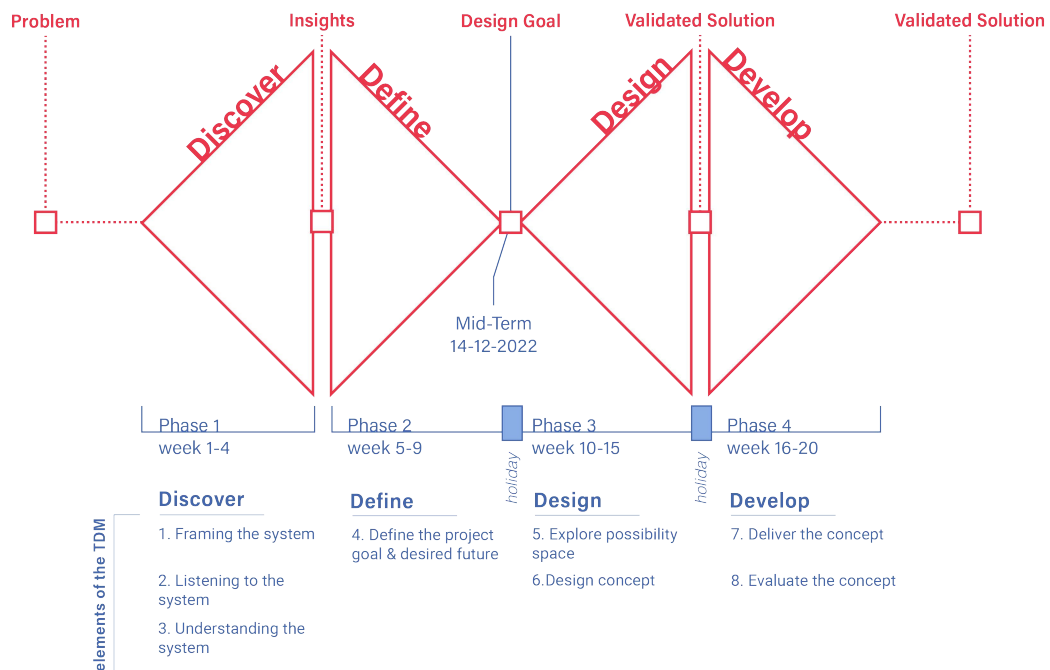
Problem

Insights

Design Goal

Validated Solution

Validated Solution

Discover

Define

Design

Develop

Mid-Term
14-12-2022

Phase 1
week 1-4

Phase 2
week 5-9

holiday

Phase 3
week 10-15

holiday

Phase 4
week 16-20

elements of the TDM

Discover

1. Framing the system

2. Listening to the system

3. Understanding the system

Define

4. Define the project goal & desired future

Design

5. Explore possibility space

6.Design concept

Develop

7. Deliver the concept

8. Evaluate the concept